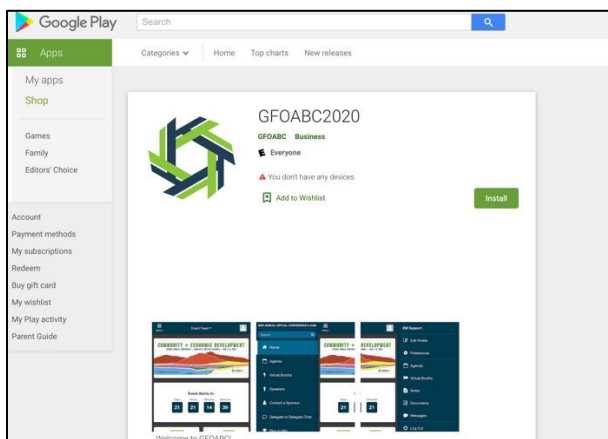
Google Play
Search
Apps
Categories
Home
Top charts
New releases
My apps
Shop
Games
Family
Editors' Choice
Account
Payment methods
My subscriptions
Redeem
Buy gift card
My wishlist
My Play activity
Parent Guide
GFOABC2020
GFOABC Business
Everyone
You don't have any devices.
Add to Wishlist
Install
COMMUNITY + ECONOMIC DEVELOPMENT
Event Starts In
21 21 14 39
Home
Agenda
Virtual Booths
Speakers
Contact a Sponsor
Delegate to Delegate Chat
COMMUNITY + DEVELOPMENT
21 21
Edit Profile
Preferences
Agenda
Virtual Booths
Notes
Documents
Messages
Log Out
Welcome to GFOABC!
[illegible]